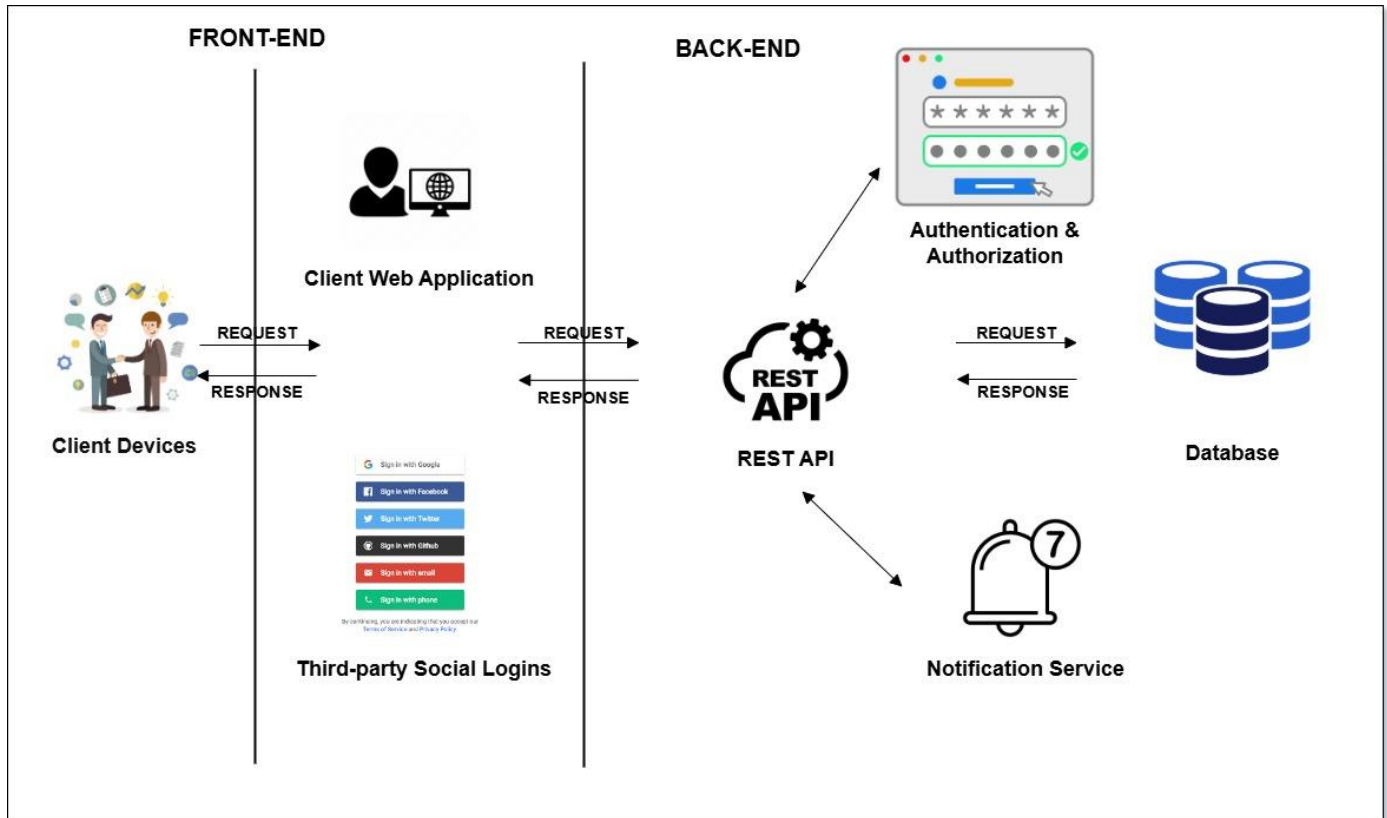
FRONT-END

BACK-END

Authentication & Authorization

Client Web Application

REQUEST

RESPONSE

Client Devices

REQUEST

RESPONSE

REST API

REST API

REQUEST

RESPONSE

Database

Sign in with Google

Sign in with Facebook

Sign in with Twitter

Sign in with Github

Sign in with email

Sign in with phone

By continuing, you are indicating that you accept our Terms of Service and Privacy Policy.

Third-party Social Logins

7

Notification Service